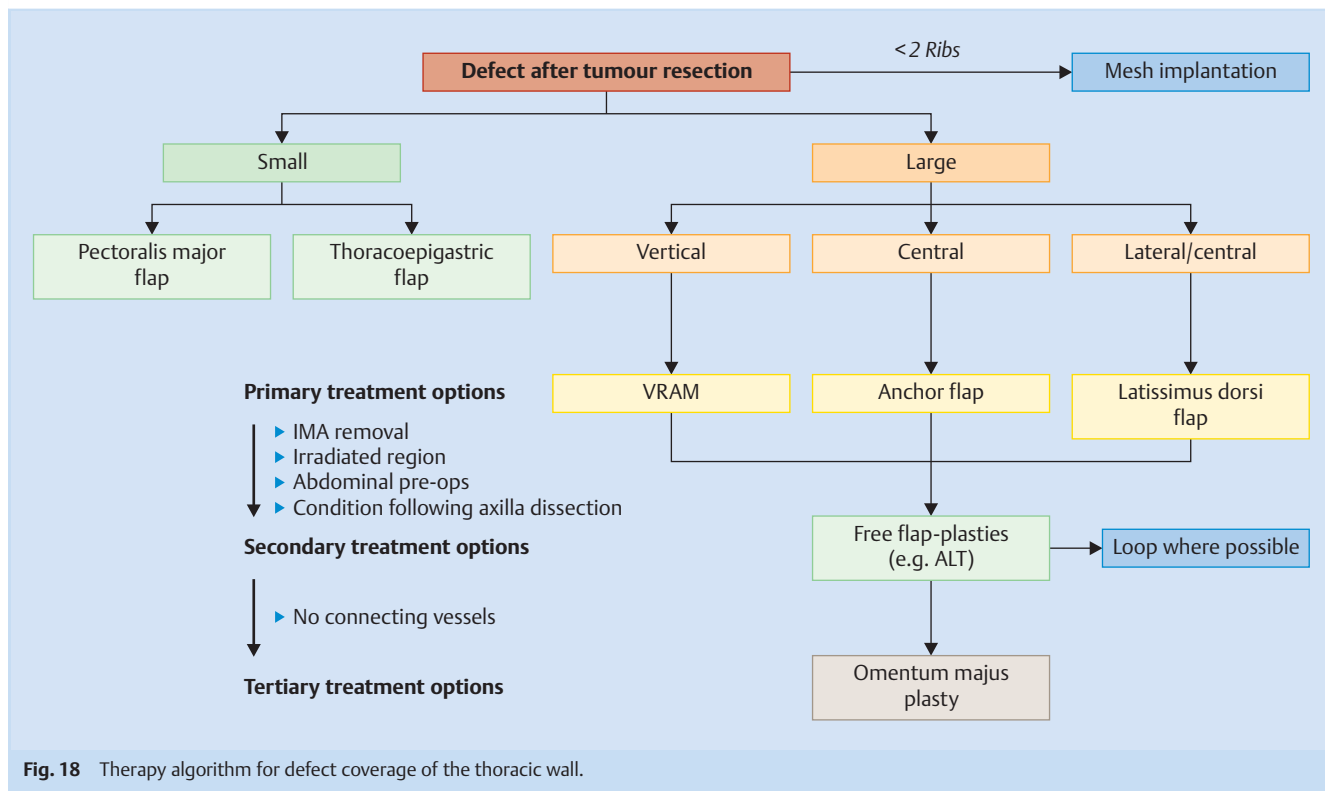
Defect after tumour resection

< 2 Ribs

Mesh implantation

Small

Large

Pectoralis major flap

Thoracoepigastric flap

Vertical

Central

Lateral/central

Primary treatment options

VRAM

Anchor flap

Latissimus dorsi flap

▸ IMA removal
▸ Irradiated region
▸ Abdominal pre-ops
▸ Condition following axilla dissection

Secondary treatment options

Free flap-plasties (e.g. ALT)

Loop where possible

▸ No connecting vessels

Tertiary treatment options

Omentum majus plasty

**Fig. 18** Therapy algorithm for defect coverage of the thoracic wall.